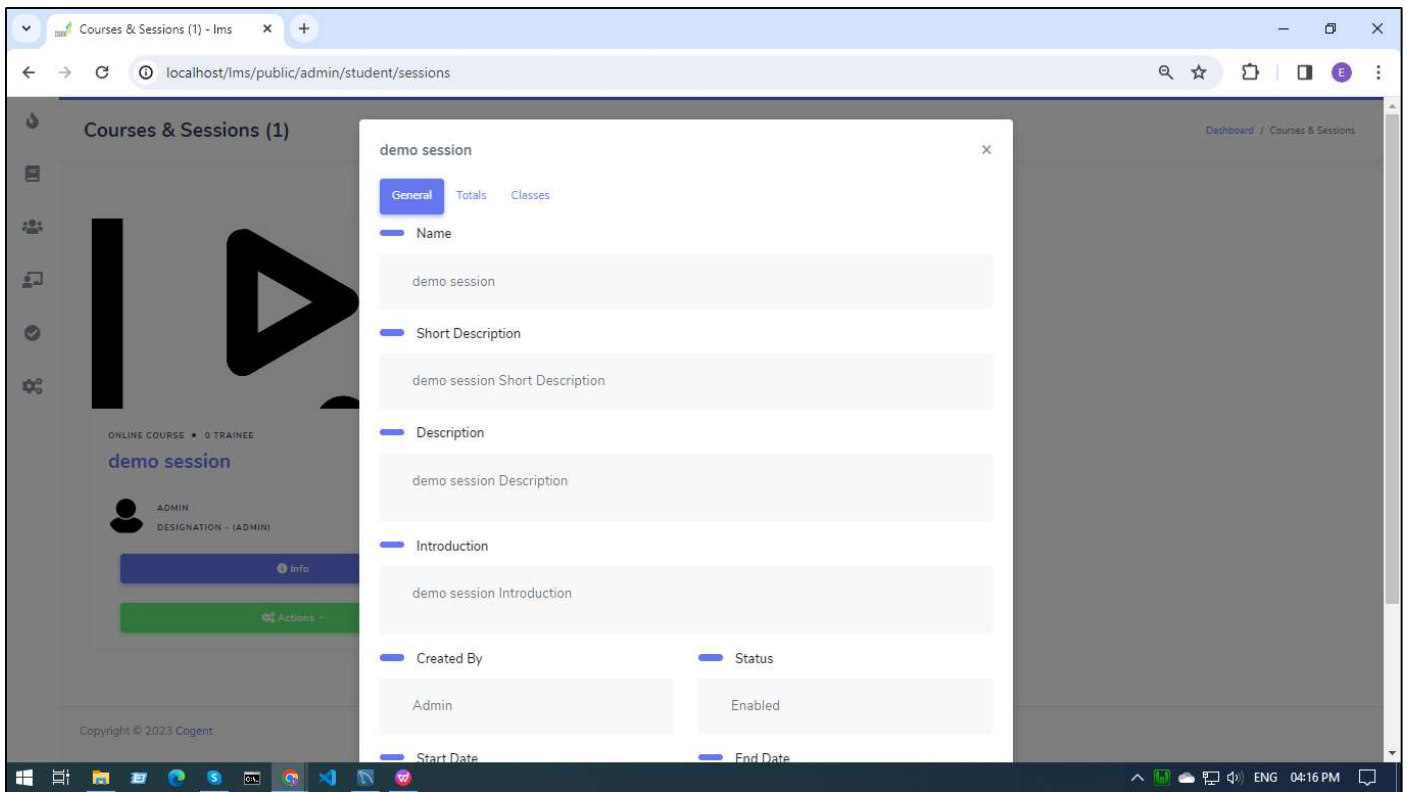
Courses & Sessions (1) - lms

localhost/lms/public/admin/student/sessions

Courses & Sessions (1)

Dashboard / Courses & Sessions

ONLINE COURSE • 0 TRAINEE

demo session

ADMIN
DESIGNATION - (ADMIN)

Info

Actions

Copyright © 2023 Cogent

demo session

General Totals Classes

Name

demo session

Short Description

demo session Short Description

Description

demo session Description

Introduction

demo session Introduction

Created By

Admin

Status

Enabled

Start Date

End Date

ENG 04:16 PM